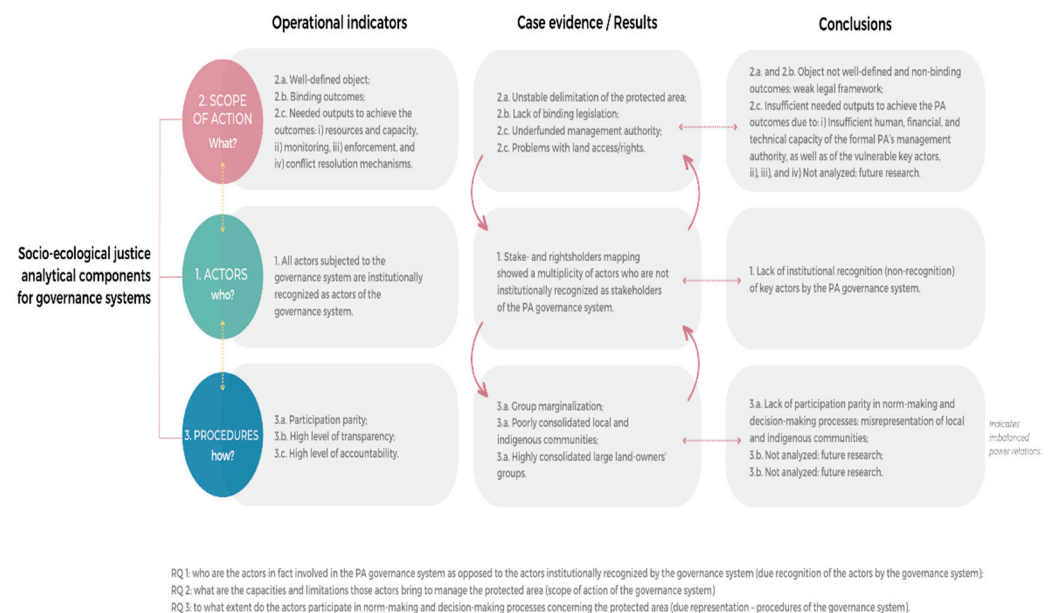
Operational indicators

Case evidence / Results

Conclusions

Socio-ecological justice analytical components for governance systems

2. SCOPE OF ACTION What?

2.a. Well-defined object;
2.b. Binding outcomes;
2.c. Needed outputs to achieve the outcomes: i) resources and capacity, ii) monitoring, iii) enforcement, and iv) conflict resolution mechanisms.

2.a. Unstable delimitation of the protected area;
2.b. Lack of binding legislation;
2.c. Underfunded management authority;
2.c. Problems with land access/rights.

2.a. and 2.b. Object not well-defined and non-binding outcomes: weak legal framework;
2.c. Insufficient needed outputs to achieve the PA outcomes due to: i) Insufficient human, financial, and technical capacity of the formal PA's management authority, as well as of the vulnerable key actors, ii), iii), and iv) Not analyzed: future research.

1. ACTORS who?

1. All actors subjected to the governance system are institutionally recognized as actors of the governance system.

1. Stake- and rightsholders mapping showed a multiplicity of actors who are not institutionally recognized as stakeholders of the PA governance system.

1. Lack of institutional recognition (non-recognition) of key actors by the PA governance system.

3. PROCEDURES how?

3.a. Participation parity;
3.b. High level of transparency;
3.c. High level of accountability.

3.a. Group marginalization;
3.a. Poorly consolidated local and indigenous communities;
3.a. Highly consolidated large land-owners' groups.

3.a. Lack of participation parity in norm-making and decision-making processes: misrepresentation of local and indigenous communities;
3.b. Not analyzed: future research;
3.b. Not analyzed: future research.

Indicates imbalanced power relations.

RQ 1: who are the actors in fact involved in the PA governance system as opposed to the actors institutionally recognized by the governance system (due recognition of the actors by the governance system);
RQ 2: what are the capacities and limitations those actors bring to manage the protected area (scope of action of the governance system)
RQ 3: to what extent do the actors participate in norm-making and decision-making processes concerning the protected area (due representation - procedures of the governance system).